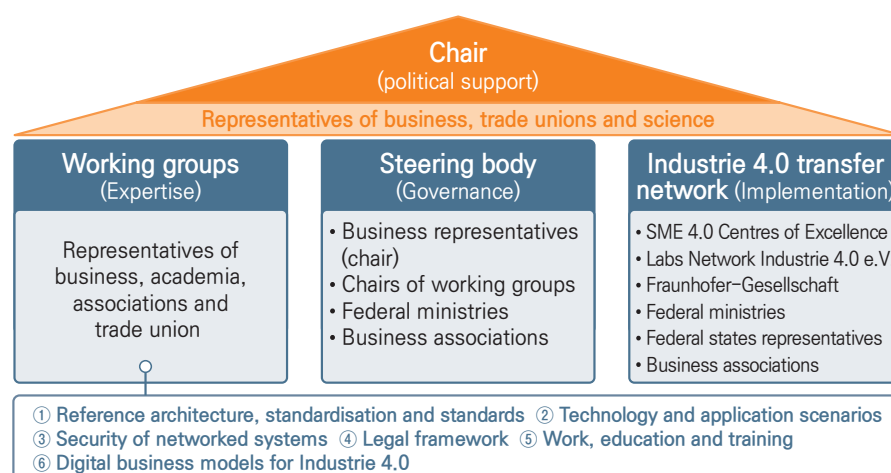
Chair
(political support)

Representatives of business, trade unions and science

Working groups
(Expertise)

Representatives of business, academia, associations and trade union

Steering body
(Governance)

• Business representatives (chair)
• Chairs of working groups
• Federal ministries
• Business associations

Industrie 4.0 transfer network (Implementation)

• SME 4.0 Centres of Excellence
• Labs Network Industrie 4.0 e.V
• Fraunhofer-Gesellschaft
• Federal ministries
• Federal states representatives
• Business associations

① Reference architecture, standardisation and standards ② Technology and application scenarios
③ Security of networked systems ④ Legal framework ⑤ Work, education and training
⑥ Digital business models for Industrie 4.0